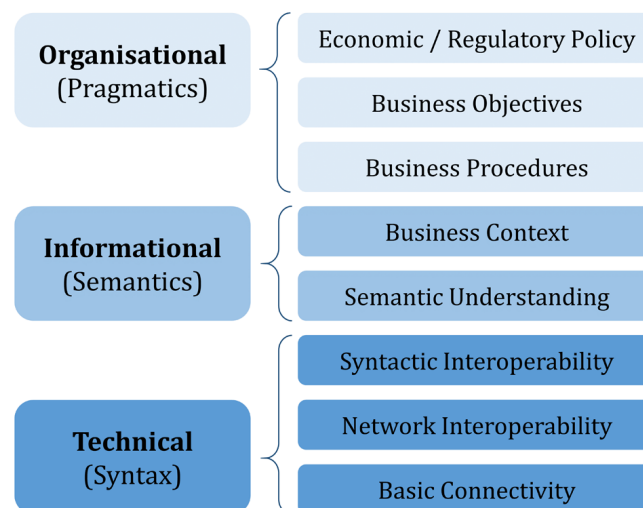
**Organisational**
(Pragmatics)

Economic / Regulatory Policy

Business Objectives

Business Procedures

**Informational**
(Semantics)

Business Context

Semantic Understanding

**Technical**
(Syntax)

Syntactic Interoperability

Network Interoperability

Basic Connectivity